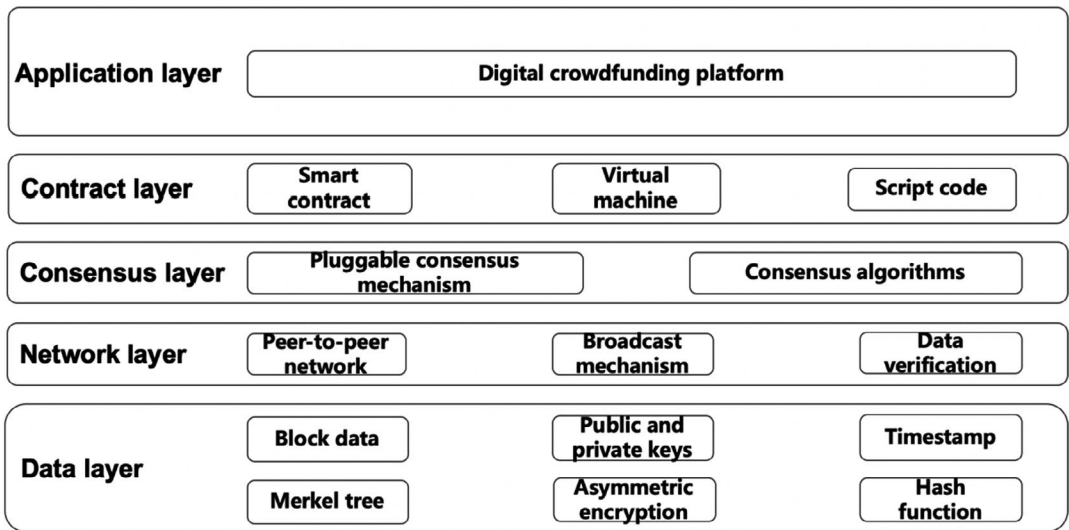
Application layer

Digital crowdfunding platform

Contract layer

Smart contract

Virtual machine

Script code

Consensus layer

Pluggable consensus mechanism

Consensus algorithms

Network layer

Peer-to-peer network

Broadcast mechanism

Data verification

Data layer

Block data

Public and private keys

Timestamp

Merkel tree

Asymmetric encryption

Hash function